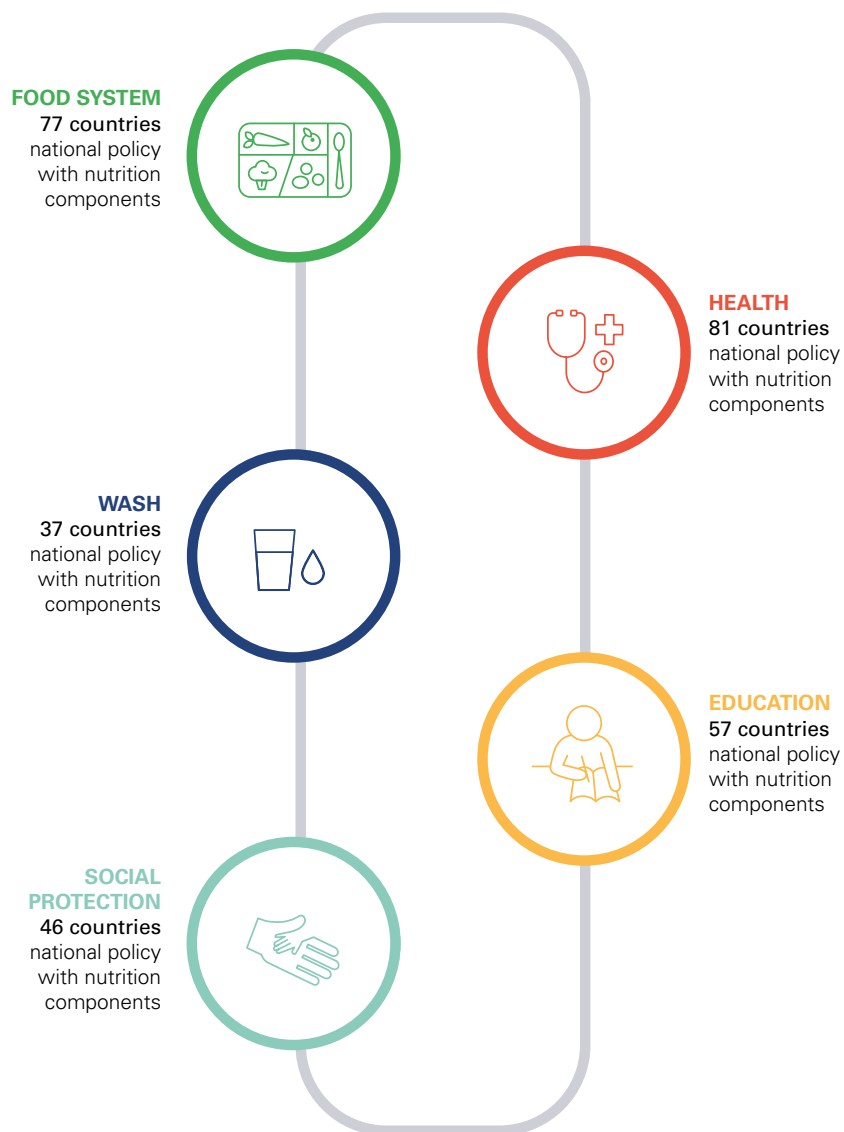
FOOD SYSTEM
77 countries national policy with nutrition components

HEALTH
81 countries national policy with nutrition components

WASH
37 countries national policy with nutrition components

EDUCATION
57 countries national policy with nutrition components

SOCIAL PROTECTION
46 countries national policy with nutrition components